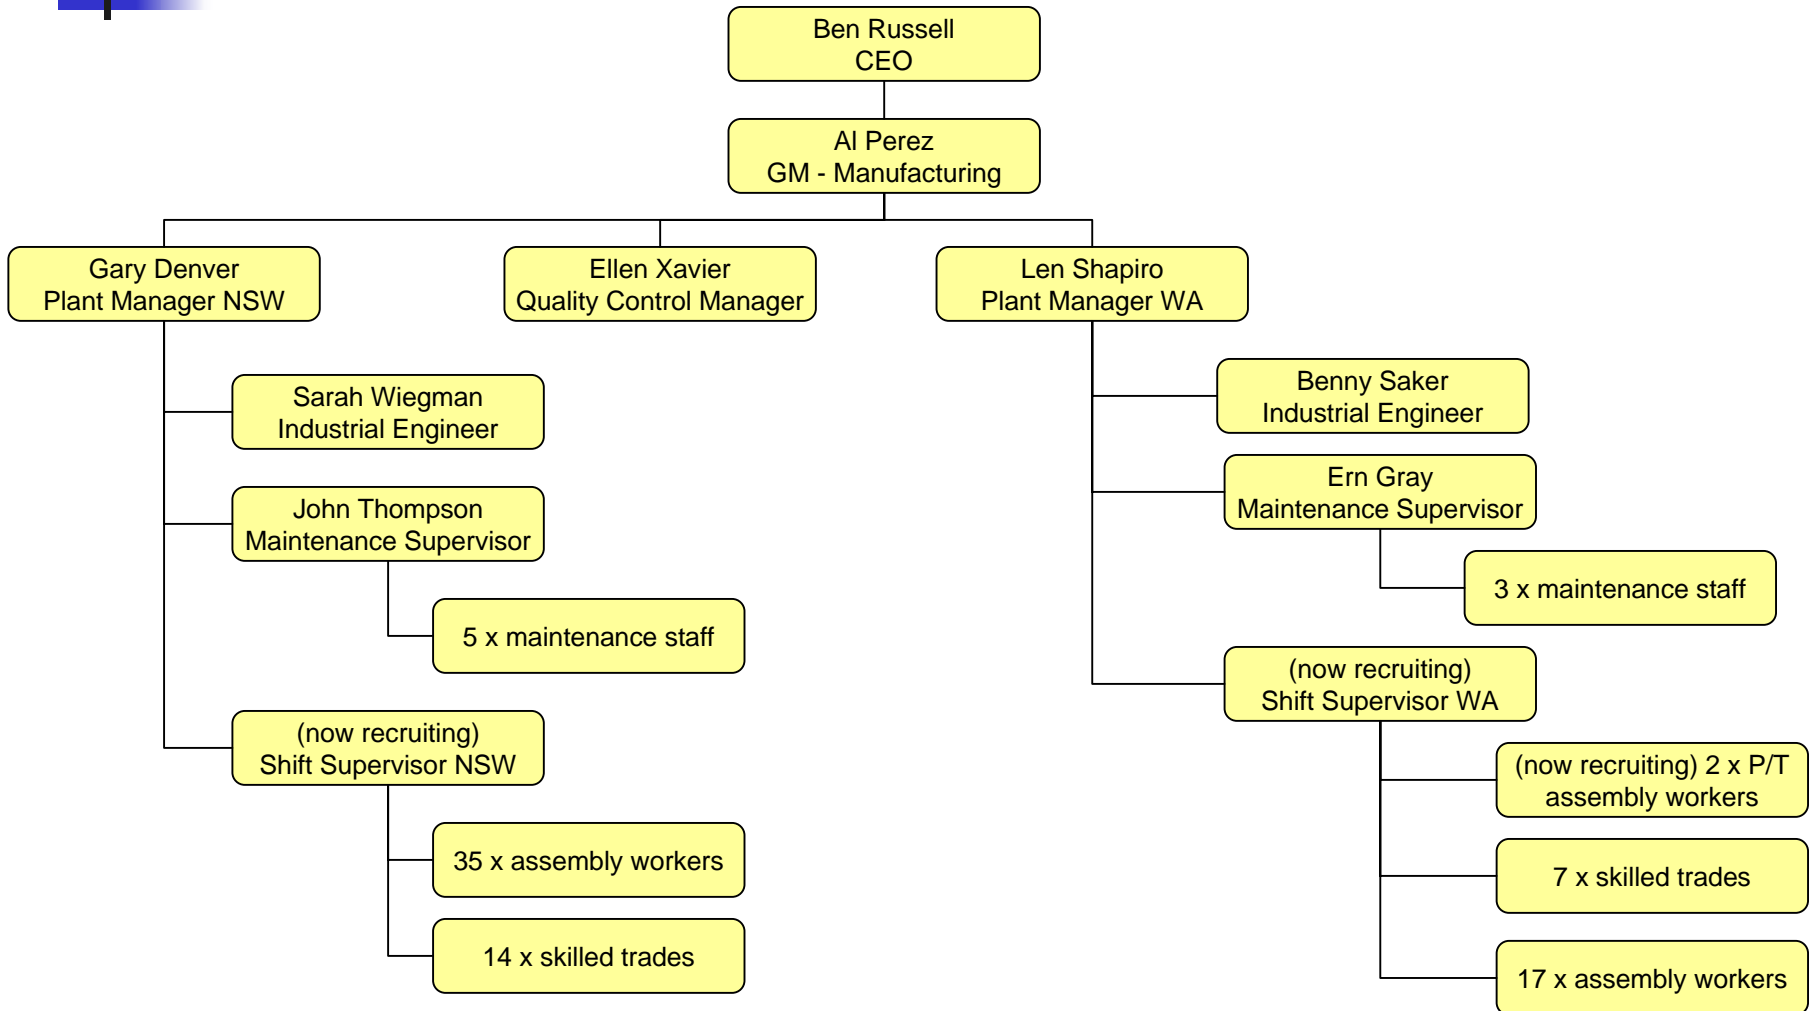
Ben Russell
CEO

Al Perez
GM - Manufacturing

Gary Denver
Plant Manager NSW

Ellen Xavier
Quality Control Manager

Len Shapiro
Plant Manager WA

Sarah Wiegman
Industrial Engineer

John Thompson
Maintenance Supervisor

5 x maintenance staff

(now recruiting)
Shift Supervisor NSW

35 x assembly workers

14 x skilled trades

Benny Saker
Industrial Engineer

Ern Gray
Maintenance Supervisor

3 x maintenance staff

(now recruiting)
Shift Supervisor WA

(now recruiting) 2 x P/T assembly workers

7 x skilled trades

17 x assembly workers